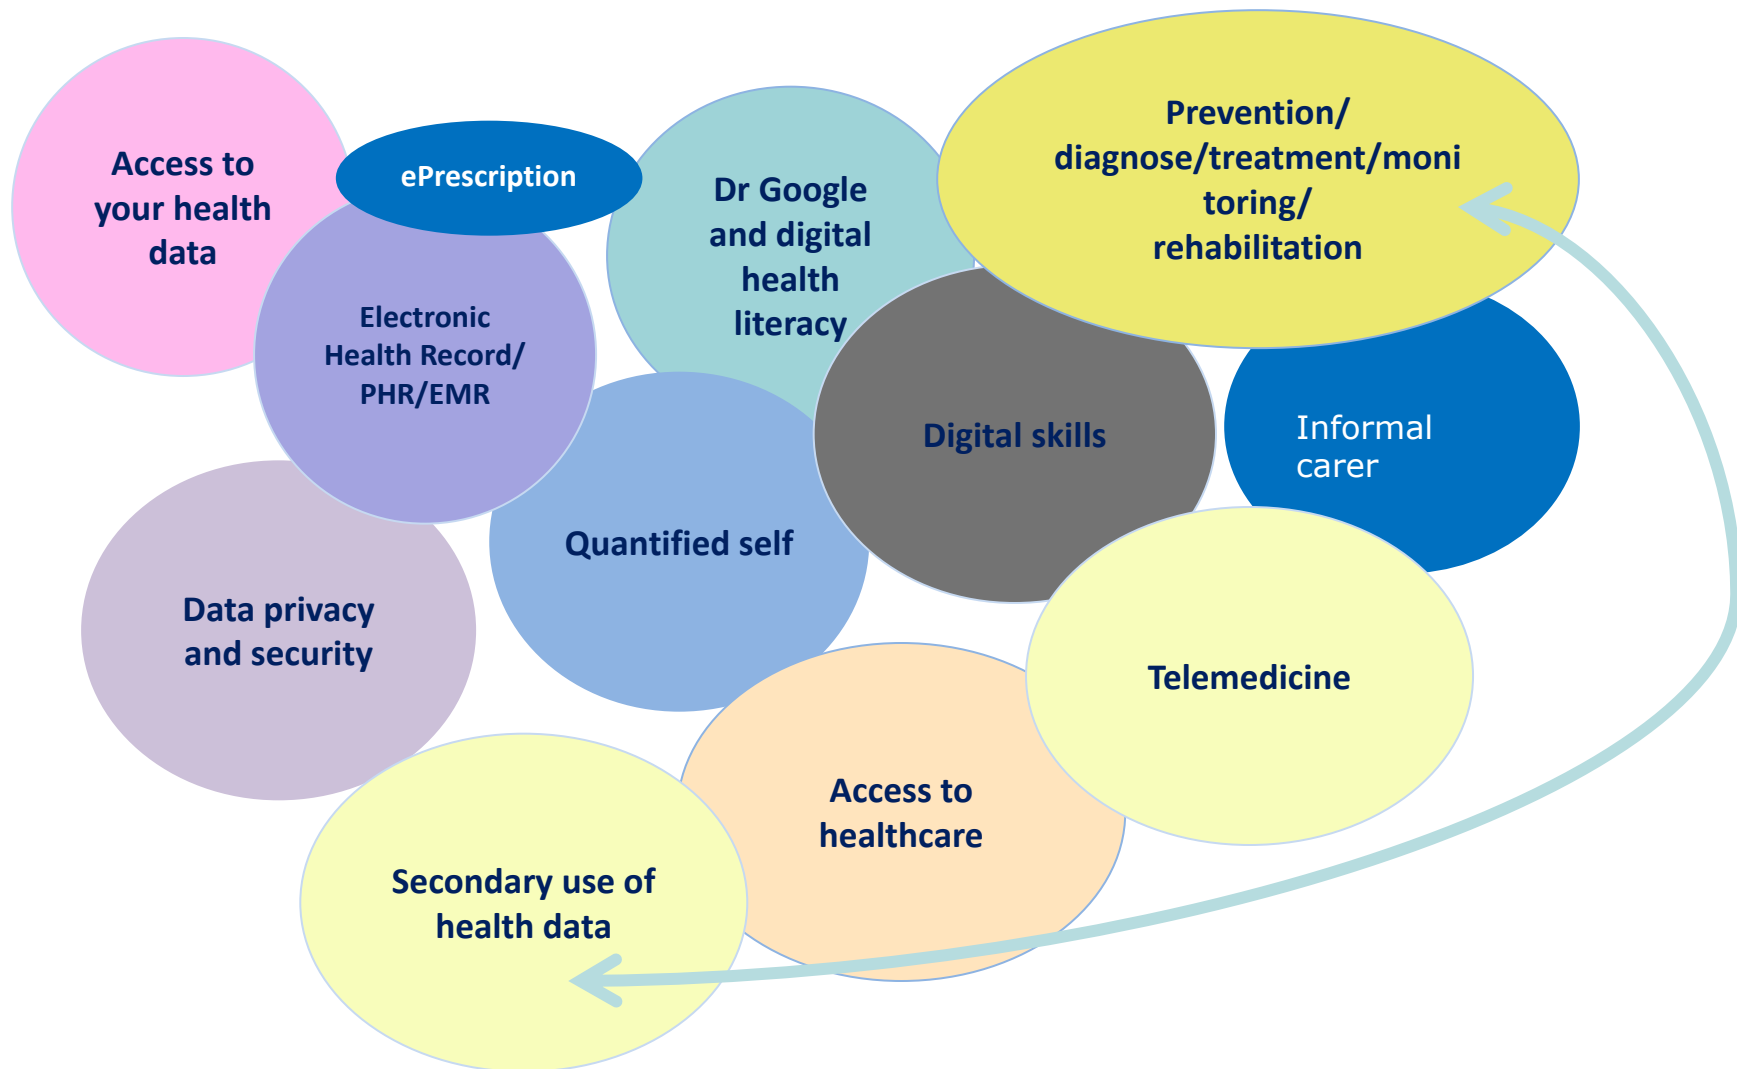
Access to your health data

ePrescription

Electronic Health Record/ PHR/EMR

Dr Google and digital health literacy

Prevention/ diagnose/treatment/monitoring/ rehabilitation

Digital skills

Informal carer

Quantified self

Data privacy and security

Telemedicine

Access to healthcare

Secondary use of health data